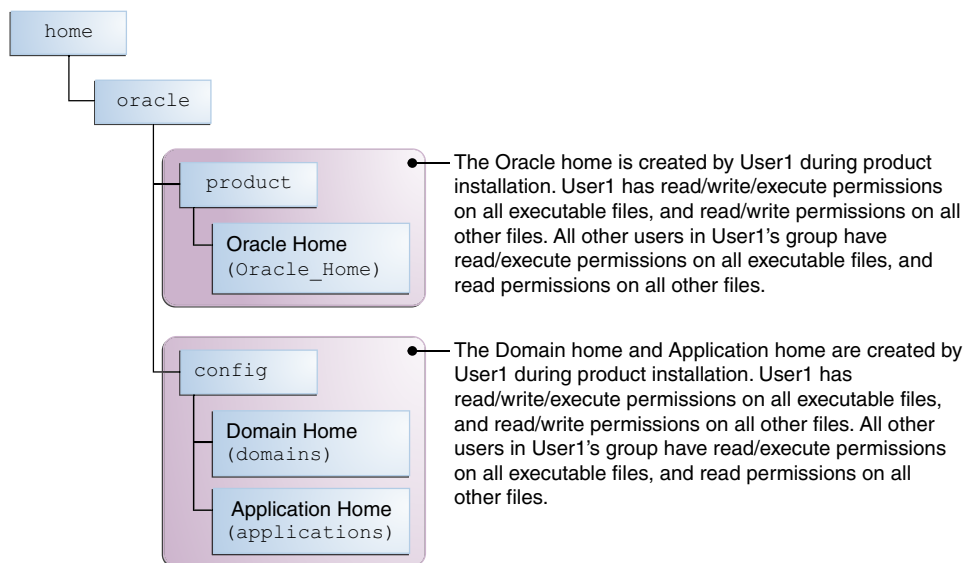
home

oracle

product

Oracle Home
(Oracle_Home)

The Oracle home is created by User1 during product installation. User1 has read/write/execute permissions on all executable files, and read/write permissions on all other files. All other users in User1's group have read/execute permissions on all executable files, and read permissions on all other files.

config

Domain Home
(domains)

Application Home
(applications)

The Domain home and Application home are created by User1 during product installation. User1 has read/write/execute permissions on all executable files, and read/write permissions on all other files. All other users in User1's group have read/execute permissions on all executable files, and read permissions on all other files.